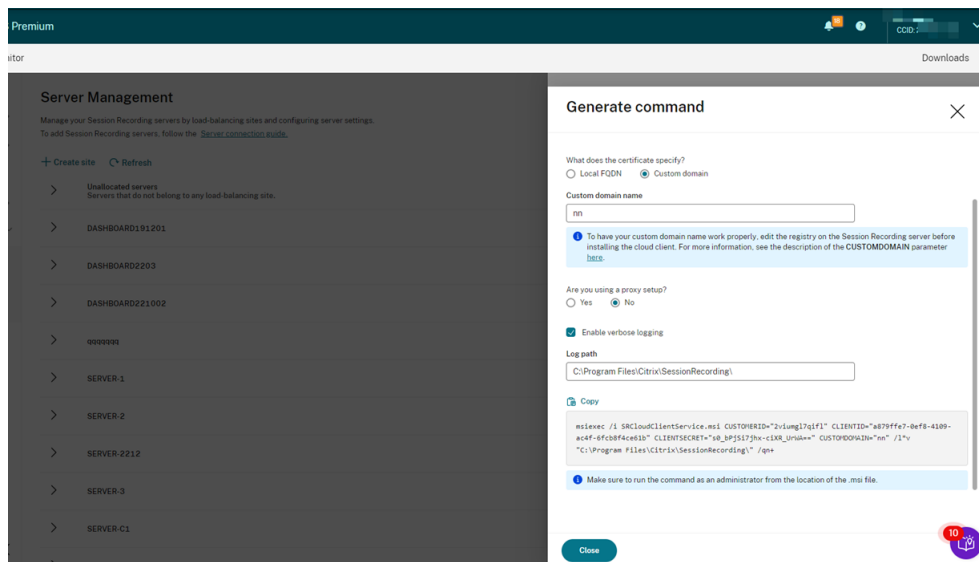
Premium

CCID:

itor

Downloads

Server Management

Manage your Session Recording servers by load-balancing sites and configuring server settings.
To add Session Recording servers, follow the Server connection guide.

+ Create site Refresh

Unallocated servers
Servers that do not belong to any load-balancing site.

DASHBOARD191201

DASHBOARD2203

DASHBOARD221002

qqqqqqq

SERVER-1

SERVER-2

SERVER-2212

SERVER-3

SERVER-C1

Generate command

What does the certificate specify?

Local FQDN Custom domain

Custom domain name

nn

To have your custom domain name work properly, edit the registry on the Session Recording server before installing the cloud client. For more information, see the description of the CUSTOMDOMAIN parameter here.

Are you using a proxy setup?

Yes No

Enable verbose logging

Log path

C:\Program Files\Citrix\SessionRecording\

Copy

msiexec /i SRCloudClientService.msi CUSTOMERID="2viumgl7qifl" CLIENTID="a879ffe7-0ef8-4109-ac4f-6fcb8f4ce61b" CLIENTSECRET="s0_bPj5i7jhx-ciXR_UrWA==" CUSTOMDOMAIN="nn" /l*v "C:\Program Files\Citrix\SessionRecording\" /qn+

Make sure to run the command as an administrator from the location of the .msi file.

Close

10